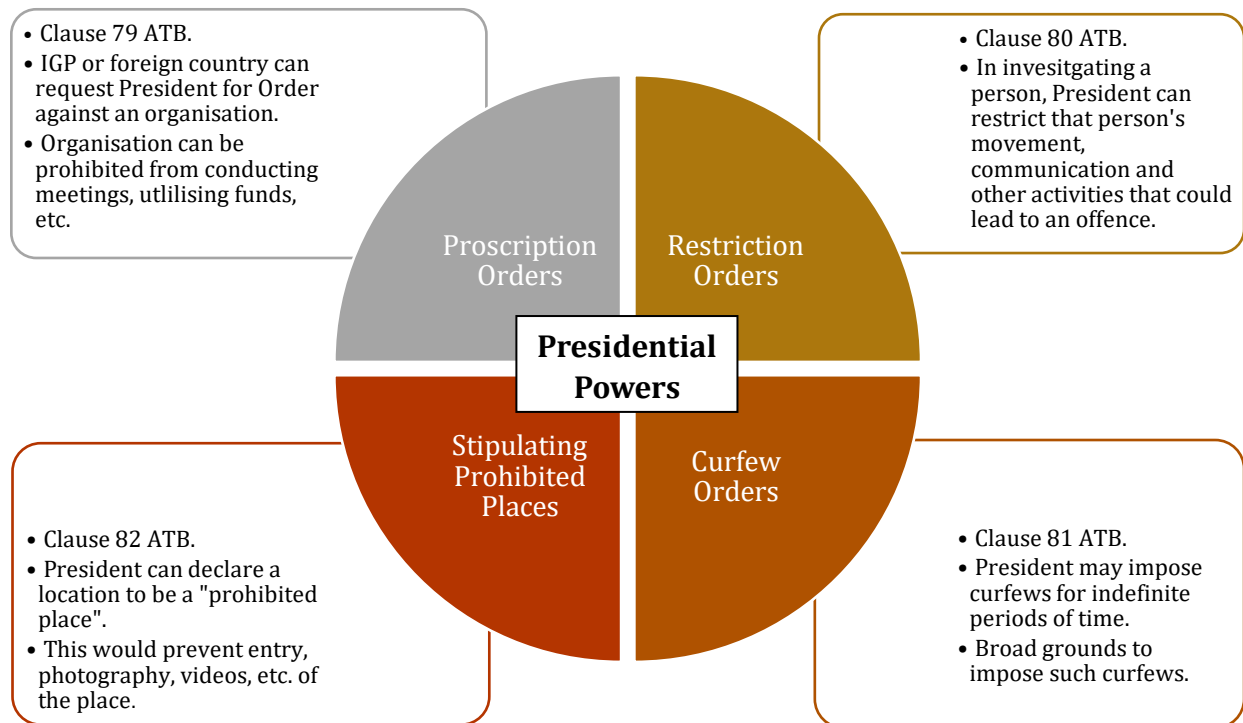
• Clause 79 ATB.
• IGP or foreign country can request President for Order against an organisation.
• Organisation can be prohibited from conducting meetings, utlilising funds, etc.

• Clause 80 ATB.
• In invesitgating a person, President can restrict that person's movement, communication and other activities that could lead to an offence.

Proscription Orders

Restriction Orders

Presidential Powers

Stipulating Prohibited Places

Curfew Orders

• Clause 82 ATB.
• President can declare a location to be a "prohibited place".
• This would prevent entry, photography, videos, etc. of the place.

• Clause 81 ATB.
• President may impose curfews for indefinite periods of time.
• Broad grounds to impose such curfews.